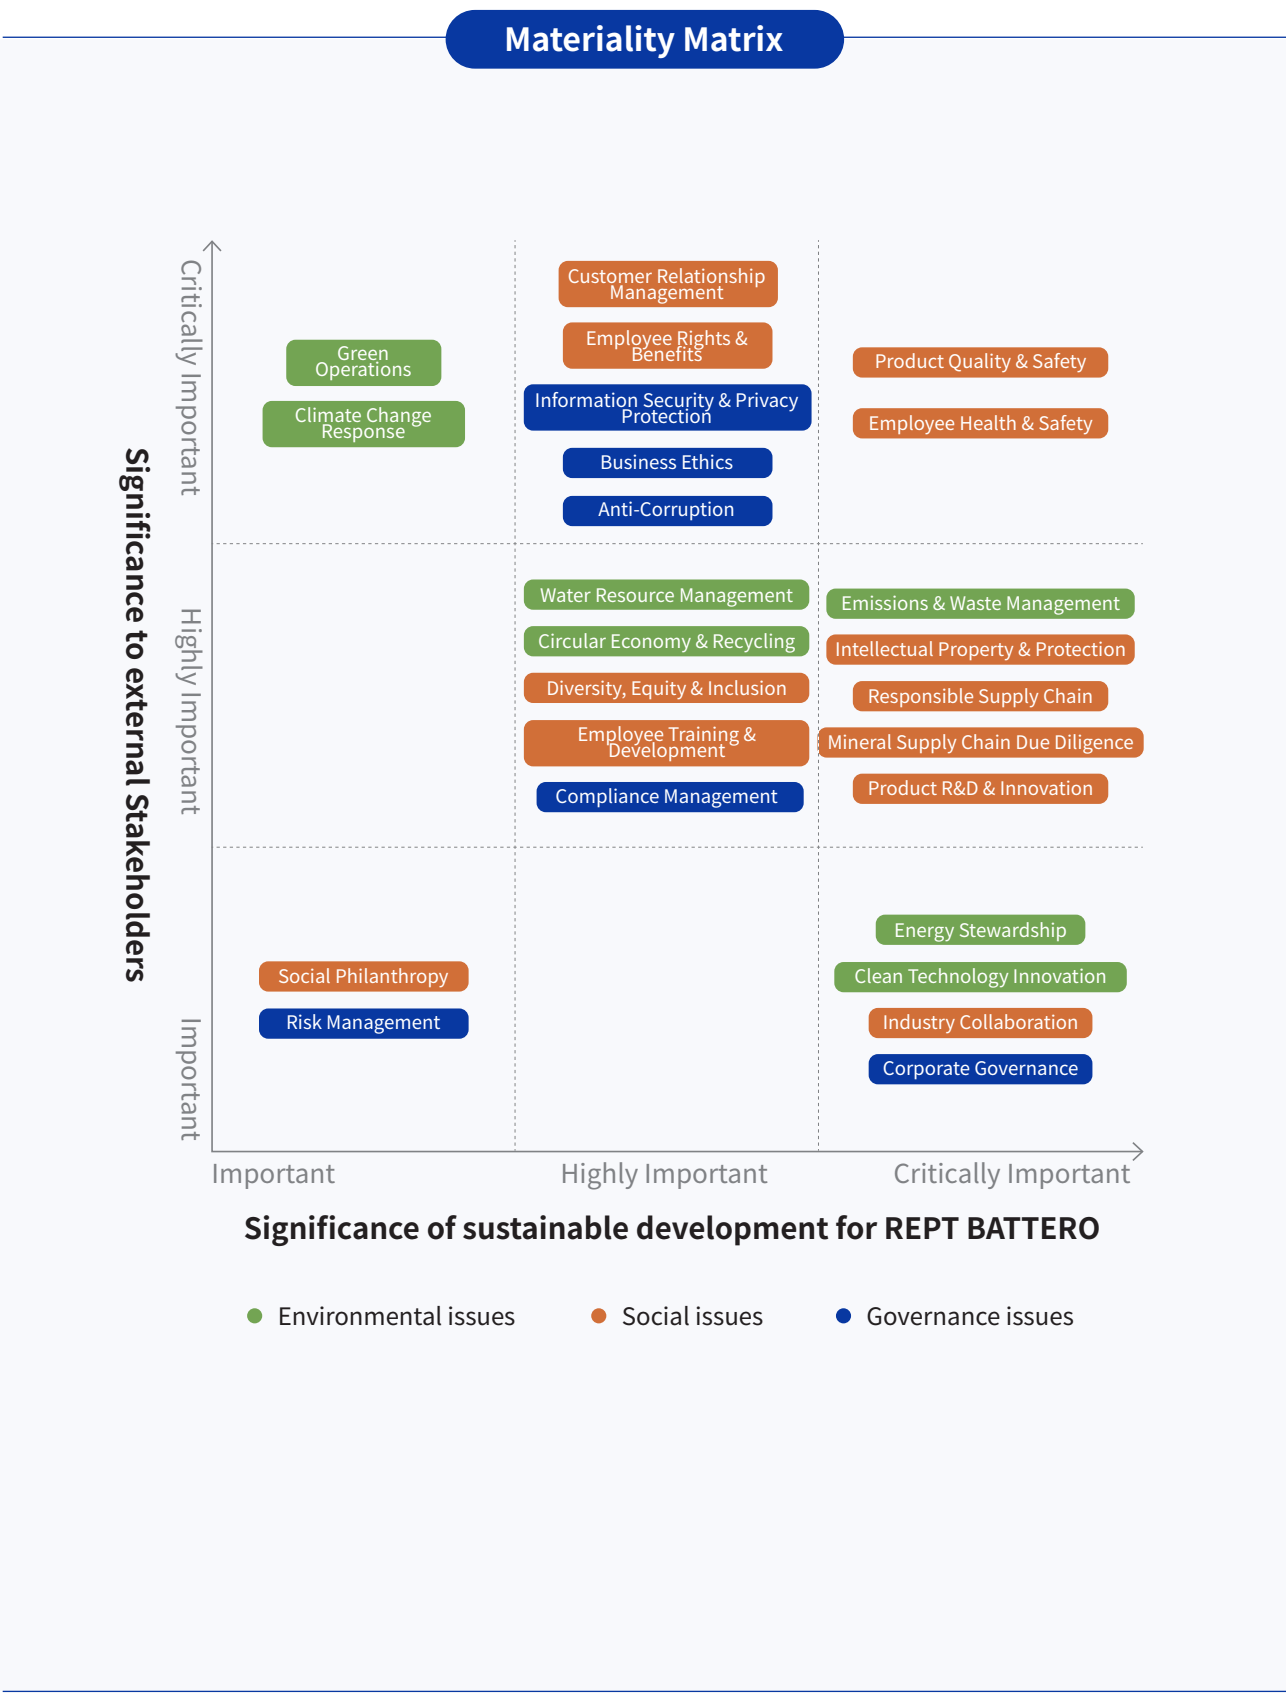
Materiality Matrix

Significance to external Stakeholders

Critically Important

Highly Important

Important

Green Operations

Climate Change Response

Customer Relationship Management

Employee Rights & Benefits

Information Security & Privacy Protection

Business Ethics

Anti-Corruption

Product Quality & Safety

Employee Health & Safety

Water Resource Management

Circular Economy & Recycling

Diversity, Equity & Inclusion

Employee Training & Development

Compliance Management

Emissions & Waste Management

Intellectual Property & Protection

Responsible Supply Chain

Mineral Supply Chain Due Diligence

Product R&D & Innovation

Social Philanthropy

Risk Management

Energy Stewardship

Clean Technology Innovation

Industry Collaboration

Corporate Governance

Important

Highly Important

Critically Important

Significance of sustainable development for REPT BATTERO

Environmental issues

Social issues

Governance issues